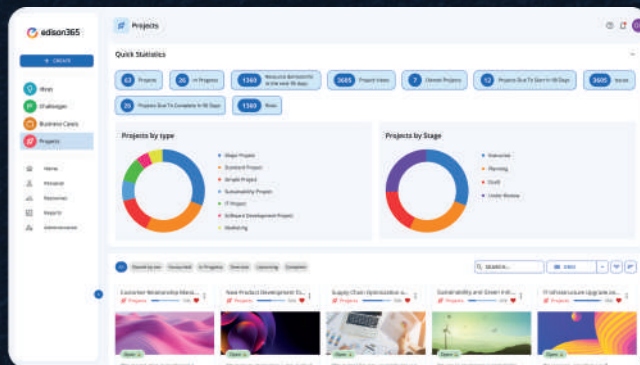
edison365

+ CREATE

Ideas

Challenges

Business Cases

Projects

Home

Account

Resources

Reports

Administration

Projects

Quick Statistics

53 Projects

26 In Progress

1360 Resource demand in the next 90 days

3685 Project tasks

7 Closed Projects

12 Projects Due To Start In 90 Days

3605 Issues

26 Projects Due To Complete In 90 Days

1360 Risks

Projects by type

Major Project

Standard Project

Simple Project

Sustainability Project

IT Project

Software Development Project

Marketing

Projects by Stage

Initiation

Planning

Draft

Under Review

Created by me

Favourited

In Progress

Overdue

Upcoming

Complete

Search...

Customer Relationship Mana...

Projects

New Product Development S...

Projects

Supply Chain Optimization a...

Projects

Sustainability and Green Initi...

Projects

Infrastructure Upgrade an...

Projects

Open

Open

Open

Open

Open